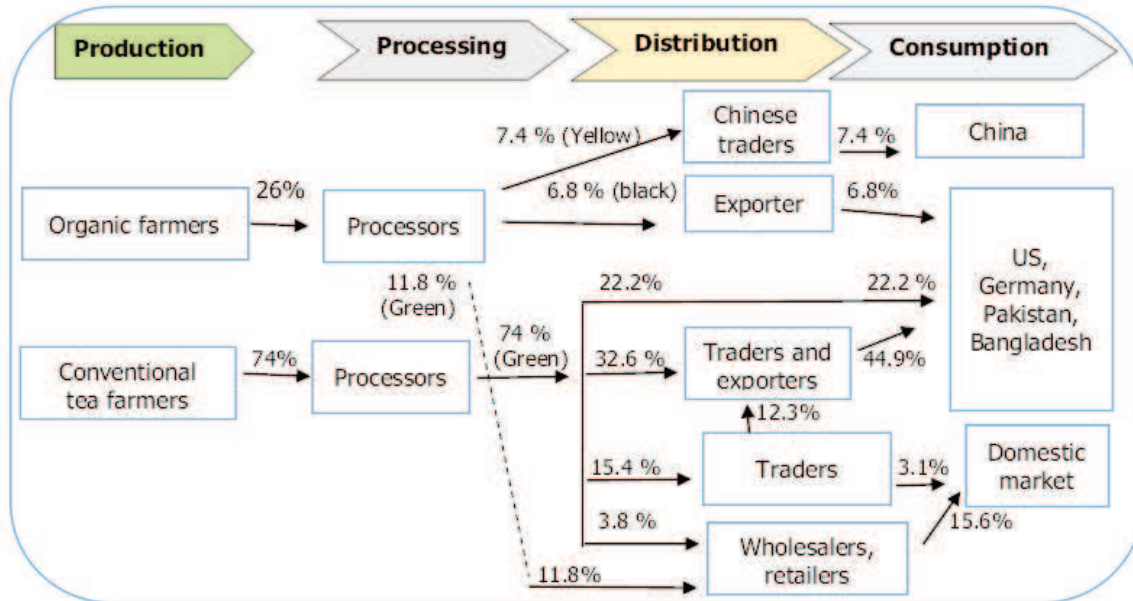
Production

Processing

Distribution

Consumption

Organic farmers

26%

Processors

7.4 % (Yellow)

Chinese traders

7.4 %

China

6.8 % (black)

Exporter

6.8%

US, Germany, Pakistan, Bangladesh

11.8 % (Green)

22.2%

22.2 %

Conventional tea farmers

74%

Processors

74 % (Green)

32.6 %

Traders and exporters

44.9%

12.3%

15.4 %

Traders

3.1%

Domestic market

3.8 %

Wholesalers, retailers

15.6%

11.8%